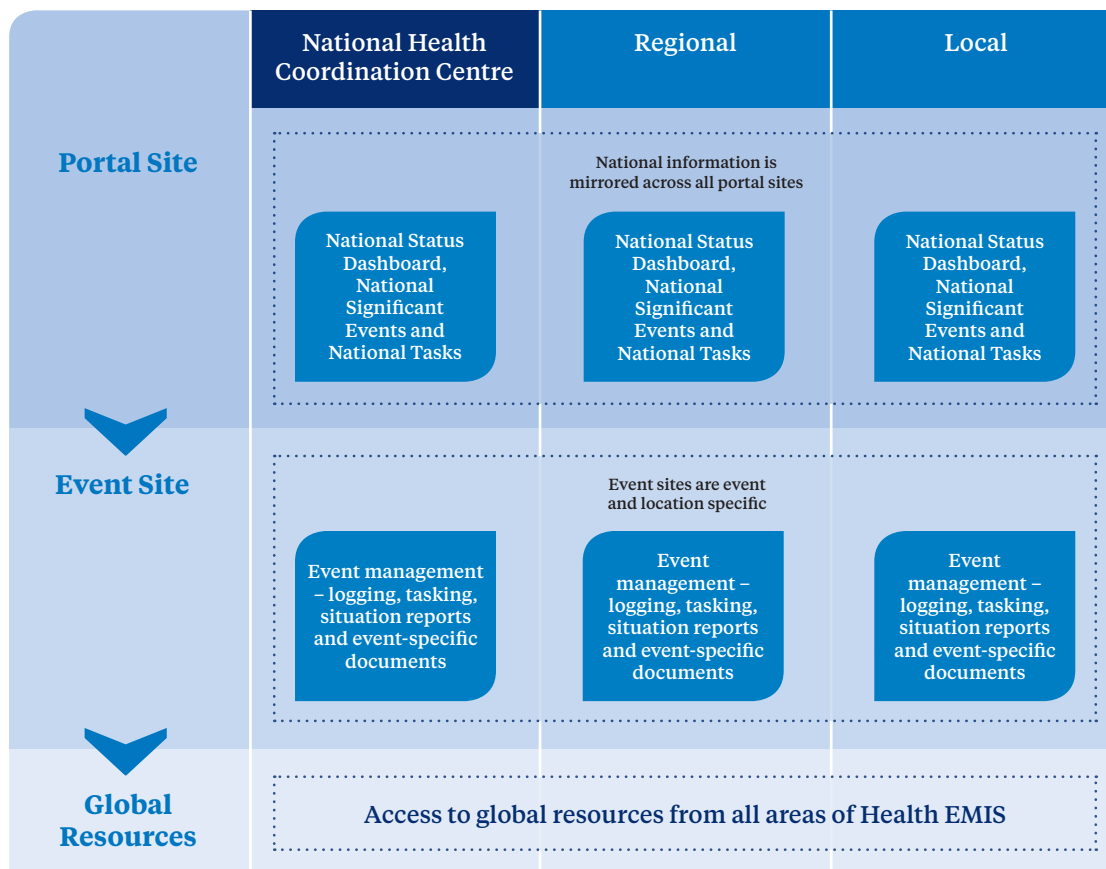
| | National Health Coordination Centre | Regional | Local |
|---|---|---|---|
| Portal Site | National Status Dashboard, National Significant Events and National Tasks | National Status Dashboard, National Significant Events and National Tasks | National Status Dashboard, National Significant Events and National Tasks |
| Event Site | Event management – logging, tasking, situation reports and event-specific documents | Event management – logging, tasking, situation reports and event-specific documents | Event management – logging, tasking, situation reports and event-specific documents |
| Global Resources | Access to global resources from all areas of Health EMIS | | |

National information is mirrored across all portal sites

Event sites are event and location specific